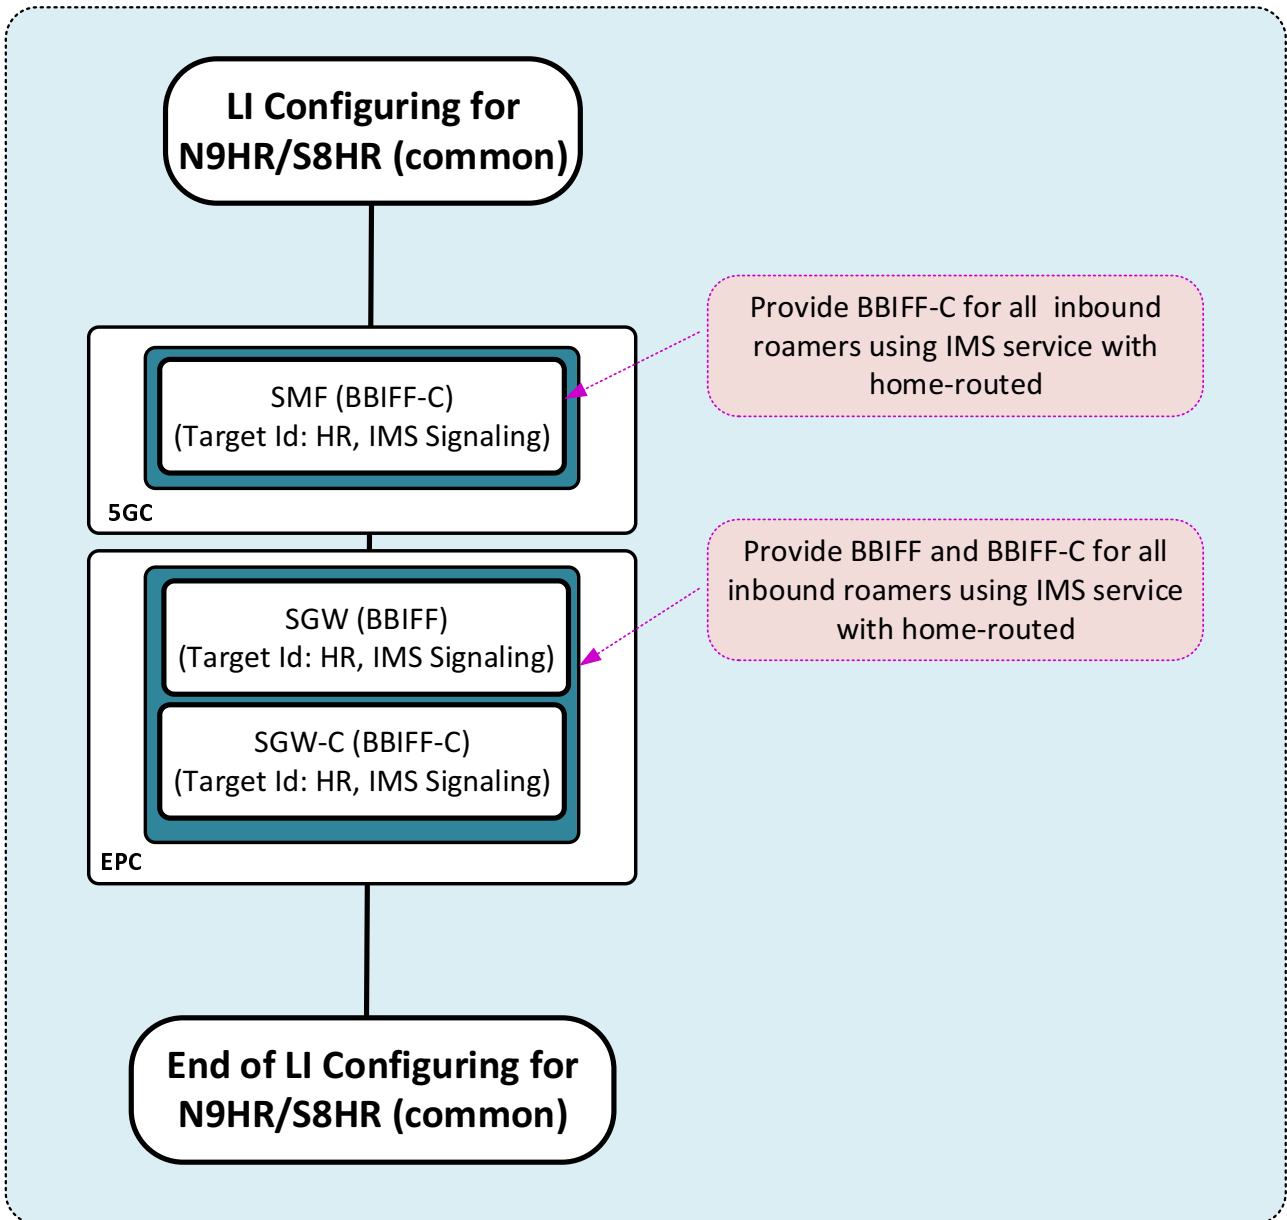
LI Configuring for N9HR/S8HR (common)

Provide BBIFF-C for all inbound roamers using IMS service with home-routed

SMF (BBIFF-C)
(Target Id: HR, IMS Signaling)

5GC

Provide BBIFF and BBIFF-C for all inbound roamers using IMS service with home-routed

SGW (BBIFF)
(Target Id: HR, IMS Signaling)

SGW-C (BBIFF-C)
(Target Id: HR, IMS Signaling)

EPC

End of LI Configuring for N9HR/S8HR (common)